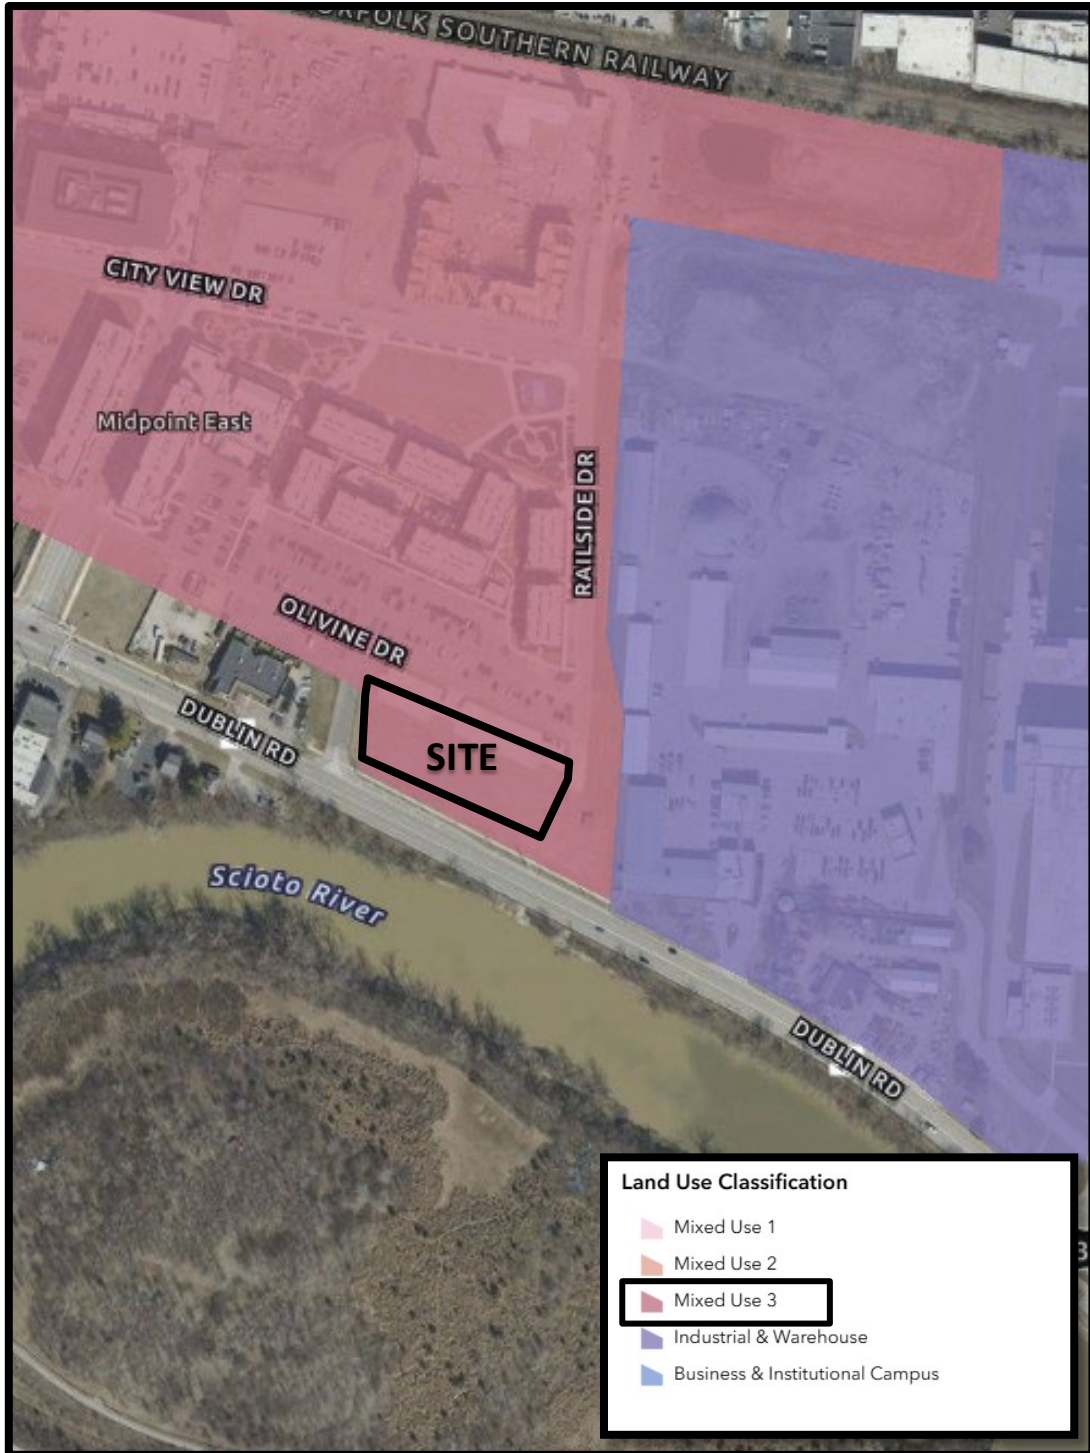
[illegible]RFOLK SOUTHERN RAILWAY

CITY VIEW DR

Midpoint East

RAILSIDE DR

OLIVINE DR

DUBLIN RD

SITE

Scioto River

DUBLIN RD

Land Use Classification

Mixed Use 1

Mixed Use 2

Mixed Use 3

Industrial & Warehouse

Business & Institutional Campus